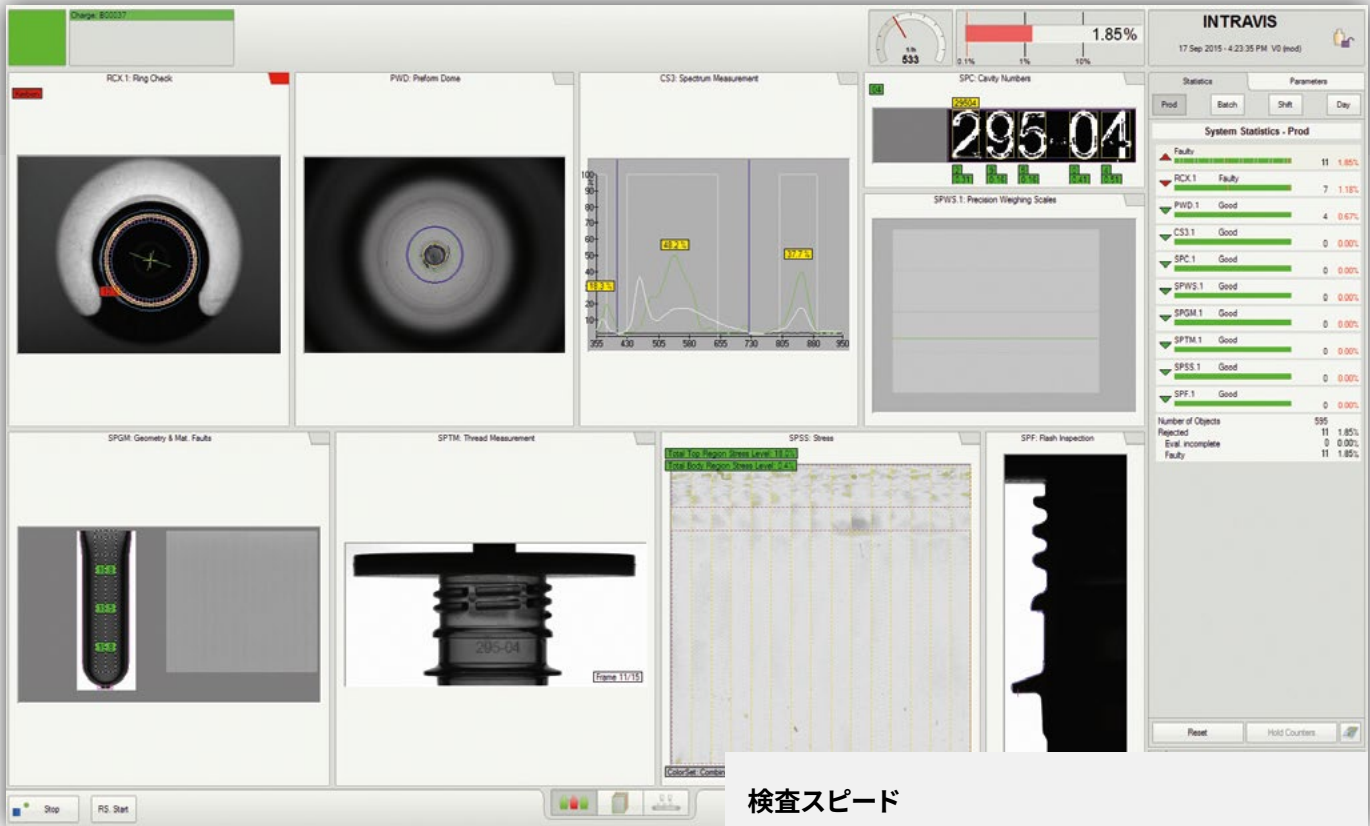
Charge: B00037

t/h
533

1.85%
0.1% 1% 10%

INTRAVIS
17 Sep 2015 - 4:23:35 PM V0 (mod)

RCX.1: Ring Check

PWD: Preform Dome

CS3: Spectrum Measurement

100
90
80
70
60
50
40
30
20
10

18.3 %
48.2 %
37.7 %

355 430 505 580 655 730 805 880 950

SPC: Cavity Numbers

295-04

SPWS.1: Precision Weighing Scales

Statistics
Parameters

Prod
Batch
Shift
Day

System Statistics - Prod

| | | |
|---|---|---|
| Faulty | 11 | 1.85% |
| RCX.1 Faulty | 7 | 1.18% |
| PWD.1 Good | 4 | 0.67% |
| CS3.1 Good | 0 | 0.00% |
| SPC.1 Good | 0 | 0.00% |
| SPWS.1 Good | 0 | 0.00% |
| SPGM.1 Good | 0 | 0.00% |
| SPTM.1 Good | 0 | 0.00% |
| SPSS.1 Good | 0 | 0.00% |
| SPF.1 Good | 0 | 0.00% |

| | | |
|---|---|---|
| Number of Objects | 595 | |
| Rejected | 11 | 1.85% |
| Eval. incomplete | 0 | 0.00% |
| Faulty | 11 | 1.85% |

SPGM: Geometry & Mat. Faults

SPTM: Thread Measurement

295-04

Frame 11/15

SPSS: Stress

Total Top Region Stress Level: 18.2%
Total Body Region Stress Level: 2.4%

ColorSet: Combin

SPF: Flash Inspection

Reset
Hold Counters

Stop
RS. Start

検査スピード